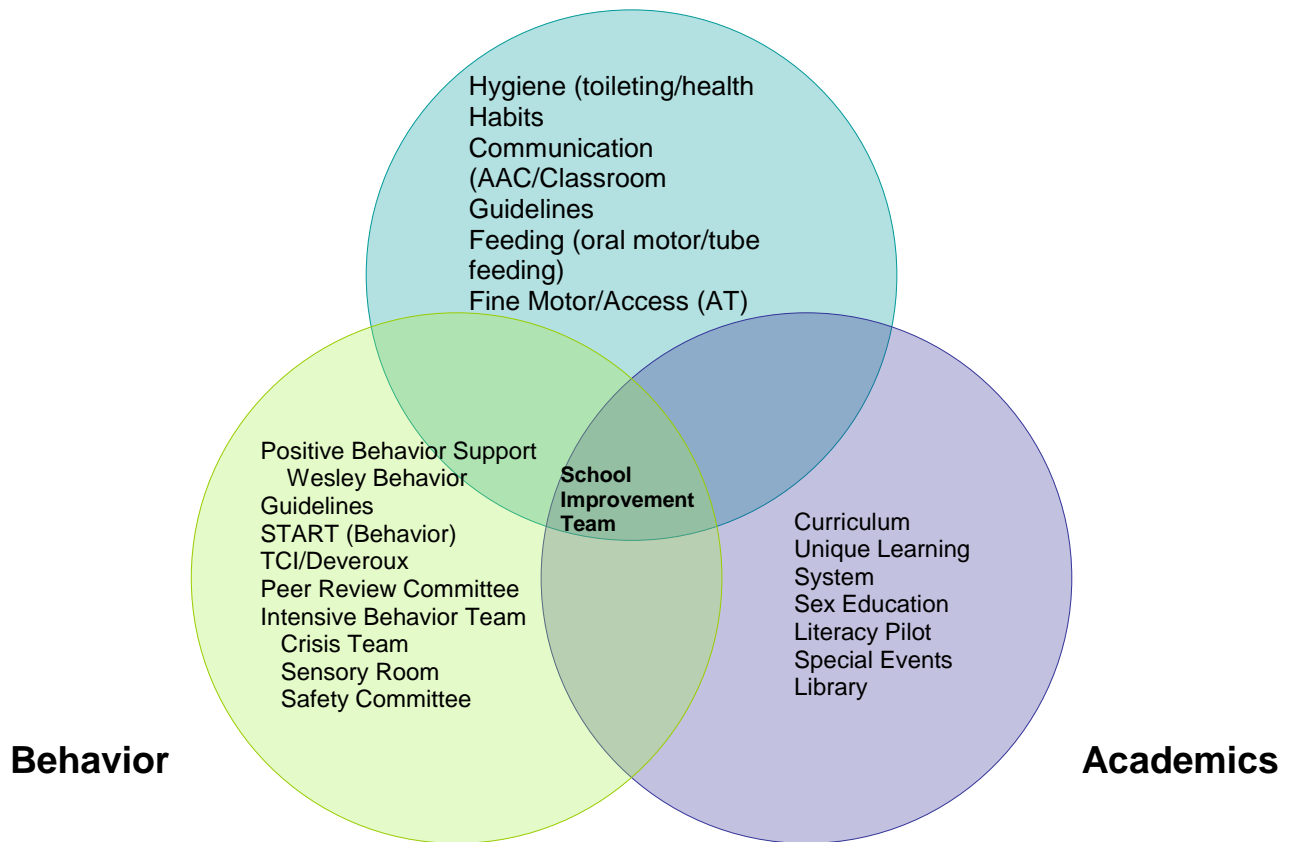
Hygiene (toileting/health
Habits
Communication
(AAC/Classroom
Guidelines
Feeding (oral motor/tube feeding)
Fine Motor/Access (AT)

Positive Behavior Support
Wesley Behavior
Guidelines
START (Behavior)
TCI/Deveroux
Peer Review Committee
Intensive Behavior Team
Crisis Team
Sensory Room
Safety Committee

School Improvement Team

Curriculum
Unique Learning System
Sex Education
Literacy Pilot
Special Events
Library

Behavior

Academics